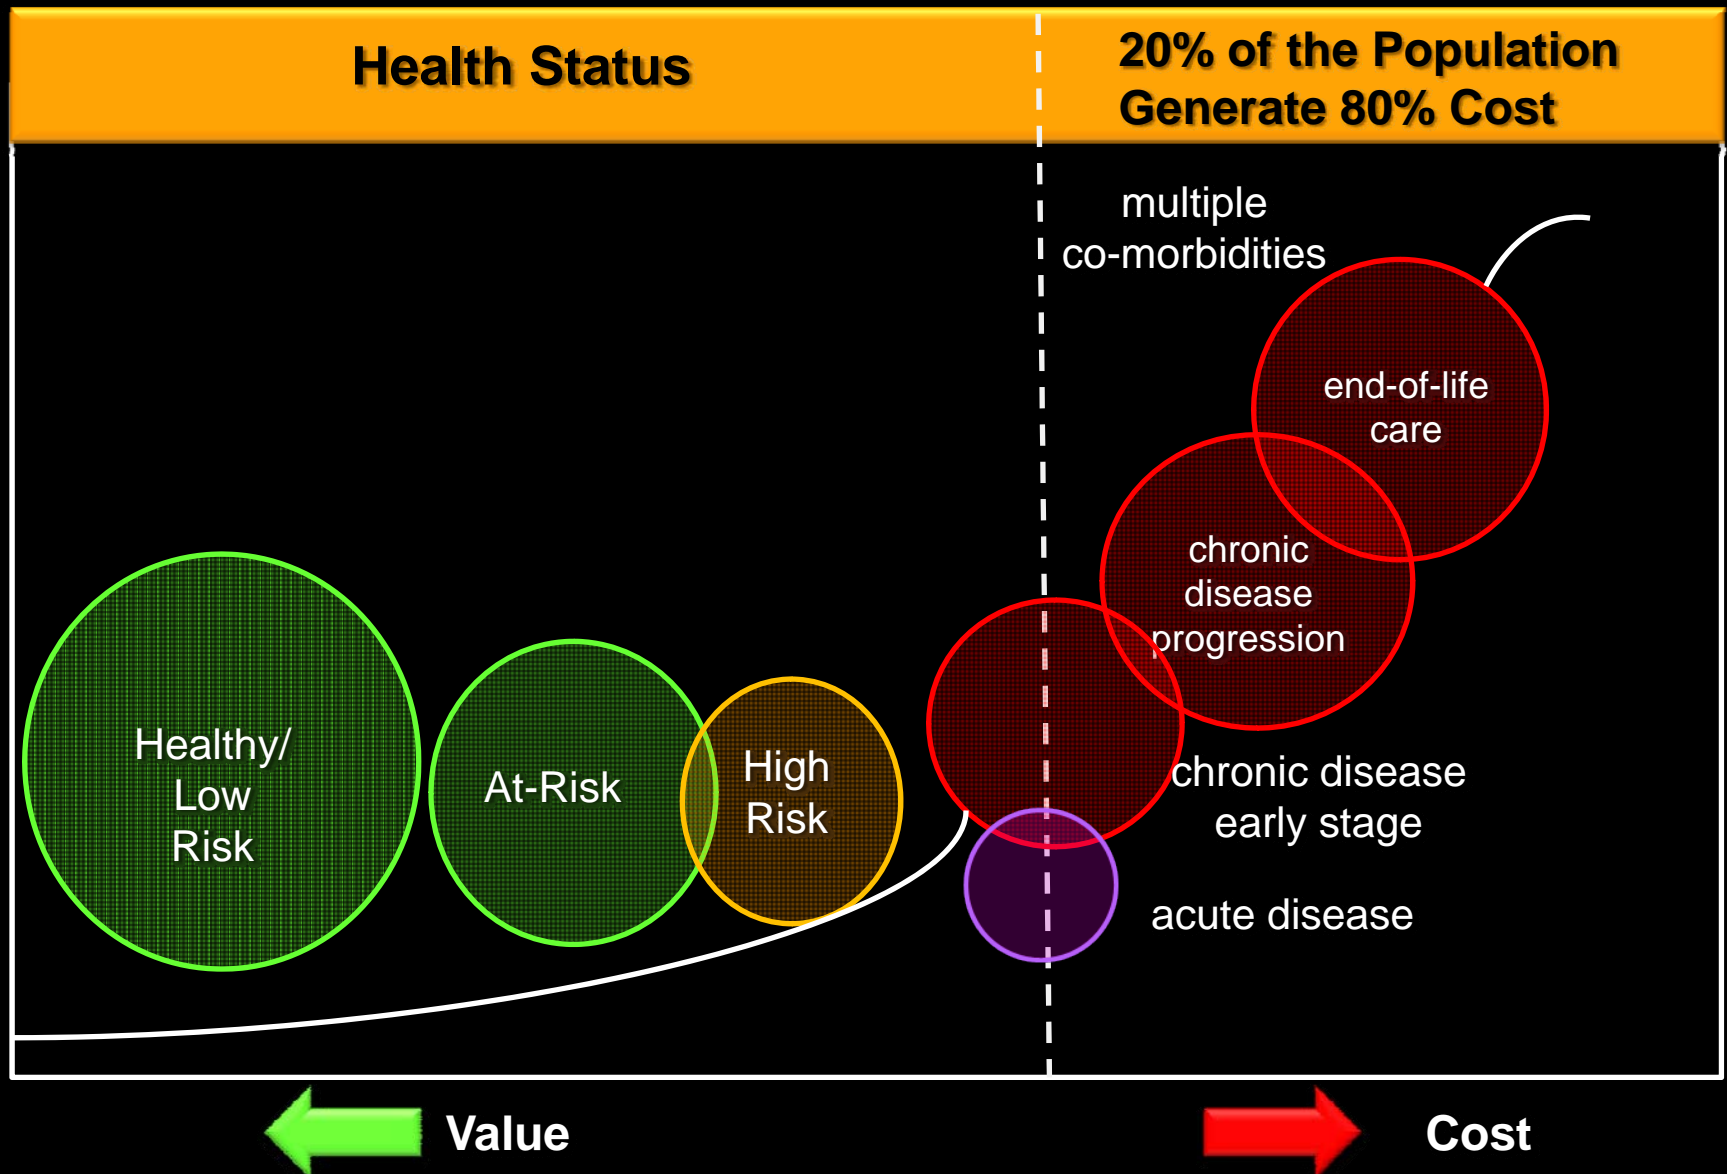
Health Status

20% of the Population Generate 80% Cost

multiple co-morbidities

end-of-life care

chronic disease progression

Healthy/ Low Risk

At-Risk

High Risk

chronic disease early stage

acute disease

Value

Cost